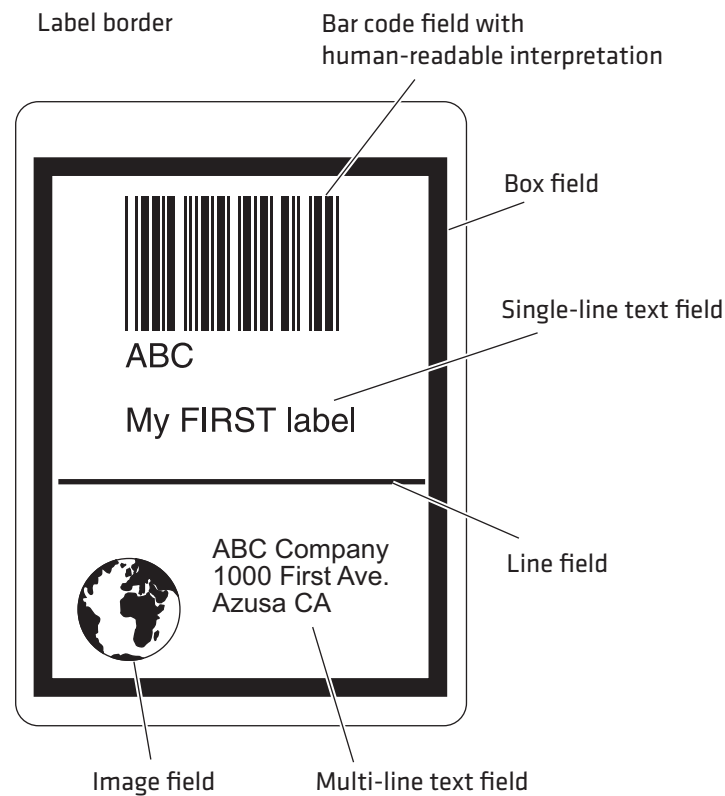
Label border

Bar code field with human-readable interpretation

Box field

Single-line text field

ABC

My FIRST label

Line field

ABC Company
1000 First Ave.
Azusa CA

Image field

Multi-line text field